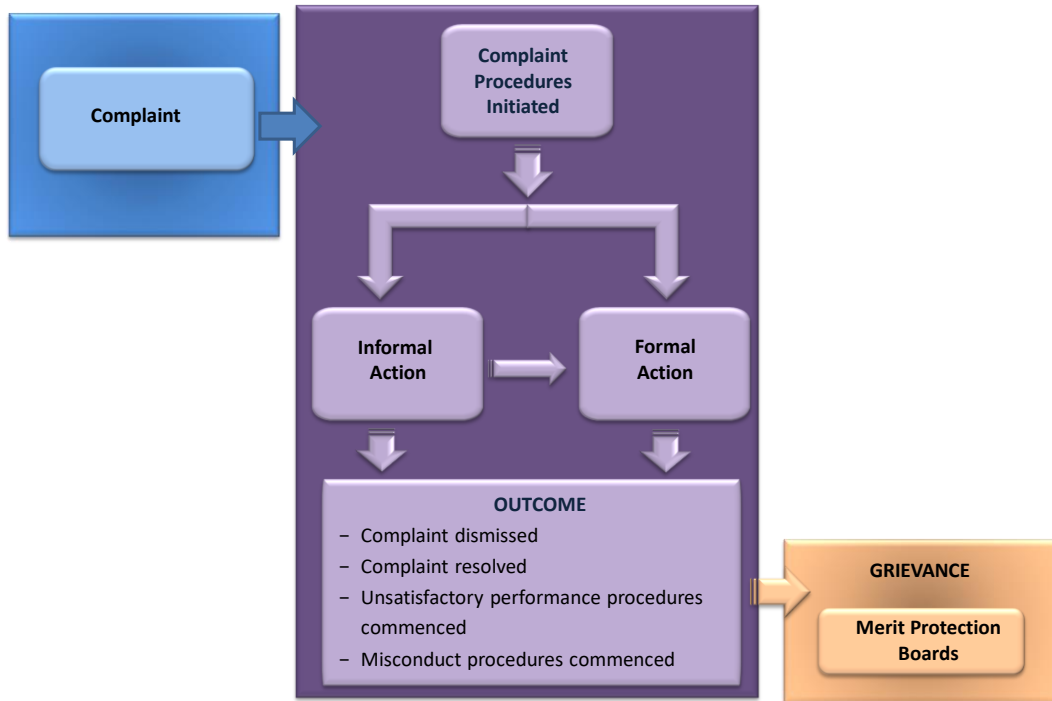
Complaint

Complaint Procedures Initiated

Informal Action

Formal Action

OUTCOME

– Complaint dismissed
– Complaint resolved
– Unsatisfactory performance procedures commenced
– Misconduct procedures commenced

GRIEVANCE

Merit Protection Boards